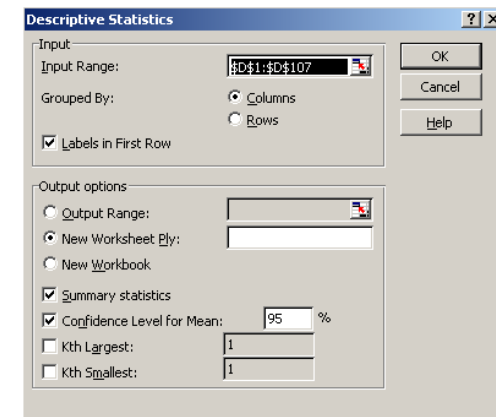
Descriptive Statistics

?

X

Input

Input Range:

$D$1:$D$107

Grouped By:

Columns

Rows

Labels in First Row

OK

Cancel

Help

Output options

Output Range:

New Worksheet Ply:

New Workbook

Summary statistics

Confidence Level for Mean:

95

%

Kth Largest:

1

Kth Smallest:

1